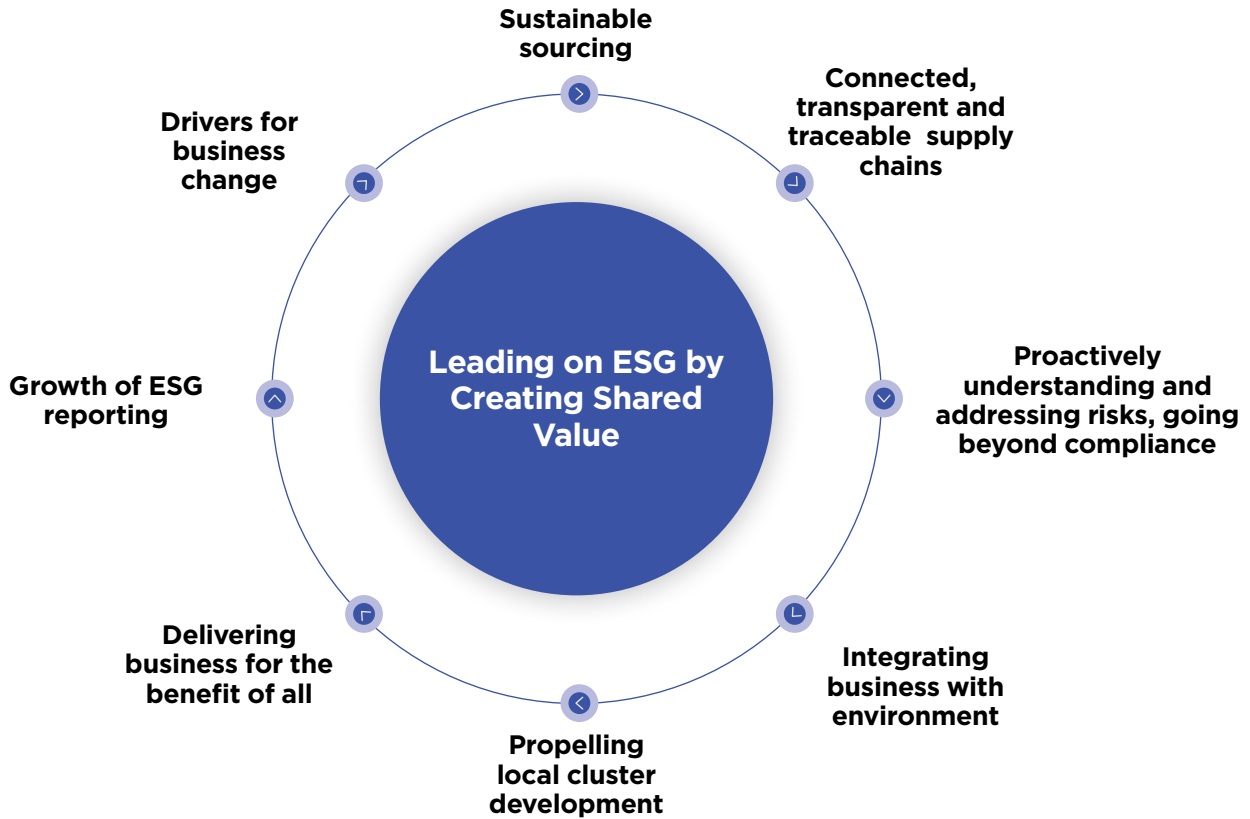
Leading on ESG by Creating Shared Value

Sustainable sourcing

Connected, transparent and traceable supply chains

Proactively understanding and addressing risks, going beyond compliance

Integrating business with environment

Propelling local cluster development

Delivering business for the benefit of all

Growth of ESG reporting

Drivers for business change